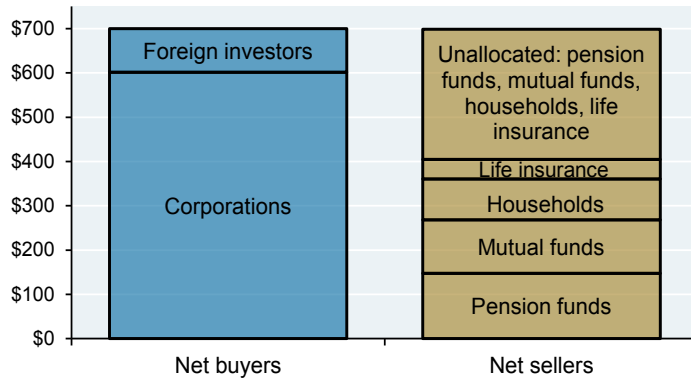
$700
$600
$500
$400
$300
$200
$100
$0

Foreign investors

Corporations

Unallocated: pension funds, mutual funds, households, life insurance

Life insurance

Households

Mutual funds

Pension funds

Net buyers

Net sellers